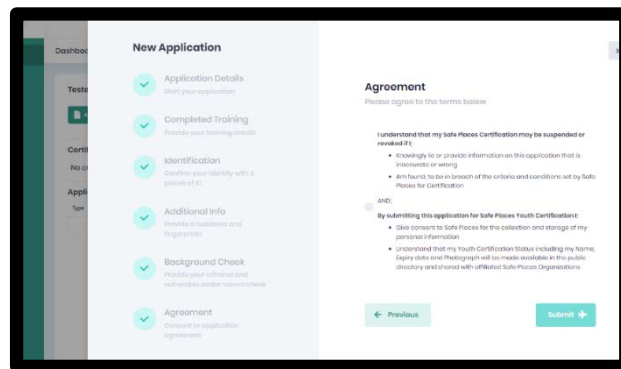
Dashbo

Testo

Certi

No c

Appli

Type

New Application

Application Details
Start your application

Completed Training
Provide your training details

Identification
Confirm your identity with 2 pieces of ID

Additional Info
Provide a headshot and fingerprints

Background Check
Provide your criminal and vulnerable sector record check

Agreement
Consent to application agreement

Agreement
Please agree to the terms below

I understand that my Safe Places Certification may be suspended or revoked if I;

• Knowingly lie or provide information on this application that is inaccurate or wrong
• Am found to be in breach of the criteria and conditions set by Safe Places for Certification

AND;

By submitting this application for Safe Places Youth Certification I:

• Give consent to Safe Places for the collection and storage of my personal information
• Understand that my Youth Certification Status including my Name, Expiry date and Photograph will be made available in the public directory and shared with affiliated Safe Places Organizations

← Previous

Submit